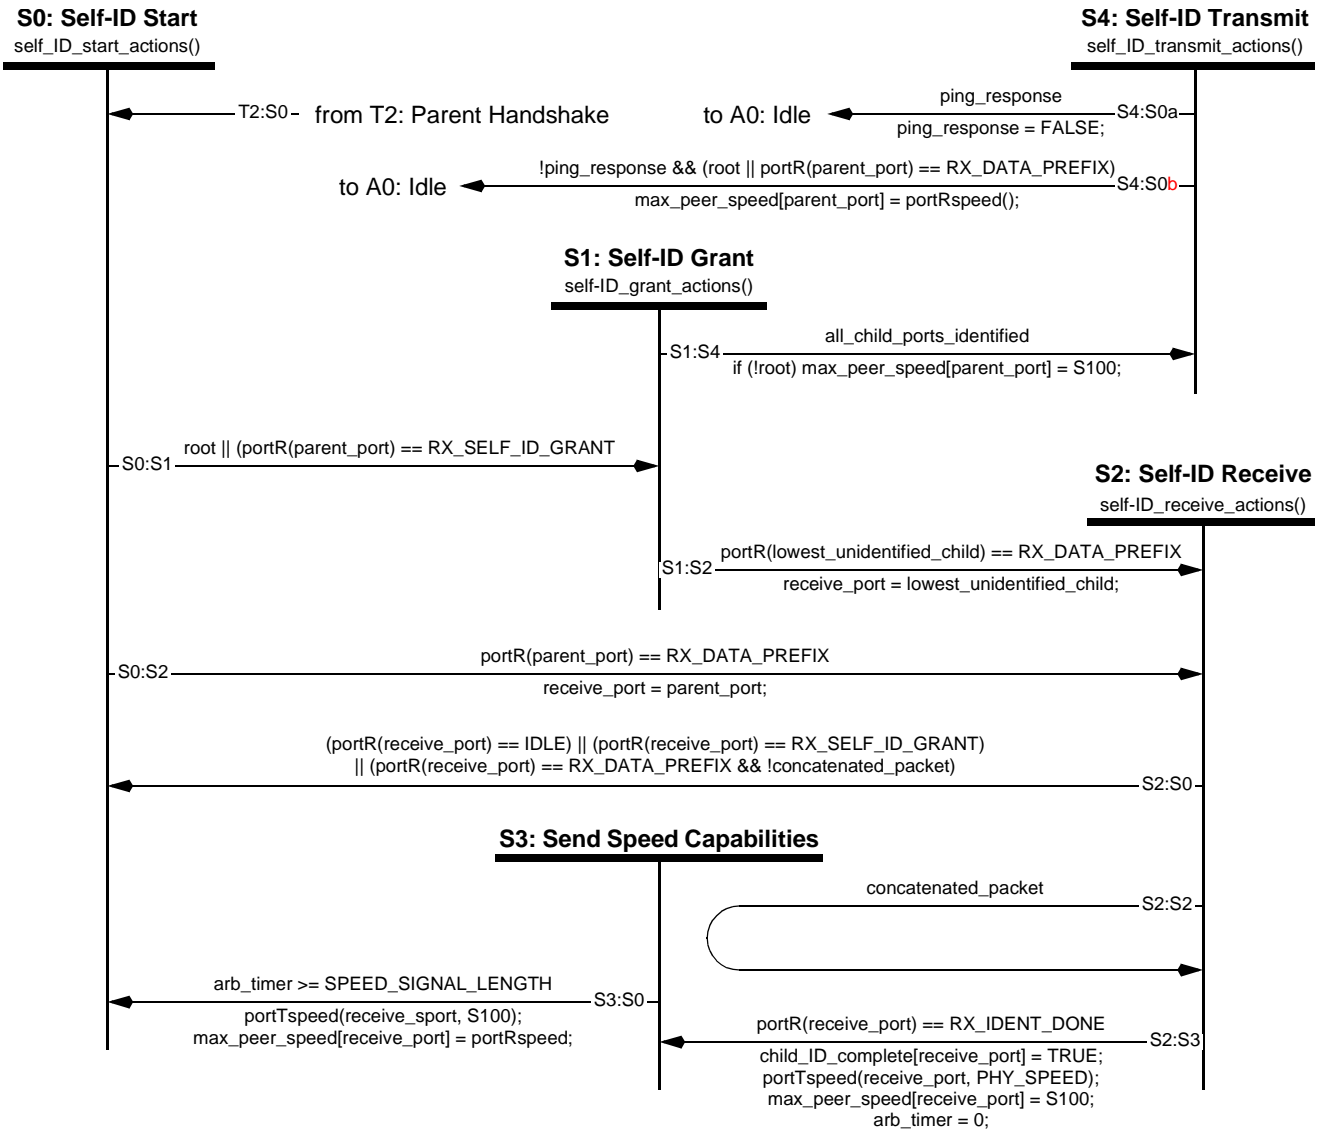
S0: Self-ID Start
self_ID_start_actions()

S4: Self-ID Transmit
self_ID_transmit_actions()

T2:S0 from T2: Parent Handshake

to A0: Idle
ping_response
S4:S0a
ping_response = FALSE;

to A0: Idle
!ping_response && (root || portR(parent_port) == RX_DATA_PREFIX)
S4:S0b
max_peer_speed[parent_port] = portRspeed();

S1: Self-ID Grant
self-ID_grant_actions()

S1:S4
all_child_ports_identified
if (!root) max_peer_speed[parent_port] = S100;

S0:S1
root || (portR(parent_port) == RX_SELF_ID_GRANT

S2: Self-ID Receive
self-ID_receive_actions()

S1:S2
portR(lowest_unidentified_child) == RX_DATA_PREFIX
receive_port = lowest_unidentified_child;

S0:S2
portR(parent_port) == RX_DATA_PREFIX
receive_port = parent_port;

(portR(receive_port) == IDLE) || (portR(receive_port) == RX_SELF_ID_GRANT)
|| (portR(receive_port) == RX_DATA_PREFIX && !concatenated_packet)
S2:S0

S3: Send Speed Capabilities

concatenated_packet
S2:S2

arb_timer >= SPEED_SIGNAL_LENGTH
S3:S0
portTspeed(receive_sport, S100);
max_peer_speed[receive_port] = portRspeed;

portR(receive_port) == RX_IDENT_DONE
S2:S3
child_ID_complete[receive_port] = TRUE;
portTspeed(receive_port, PHY_SPEED);
max_peer_speed[receive_port] = S100;
arb_timer = 0;